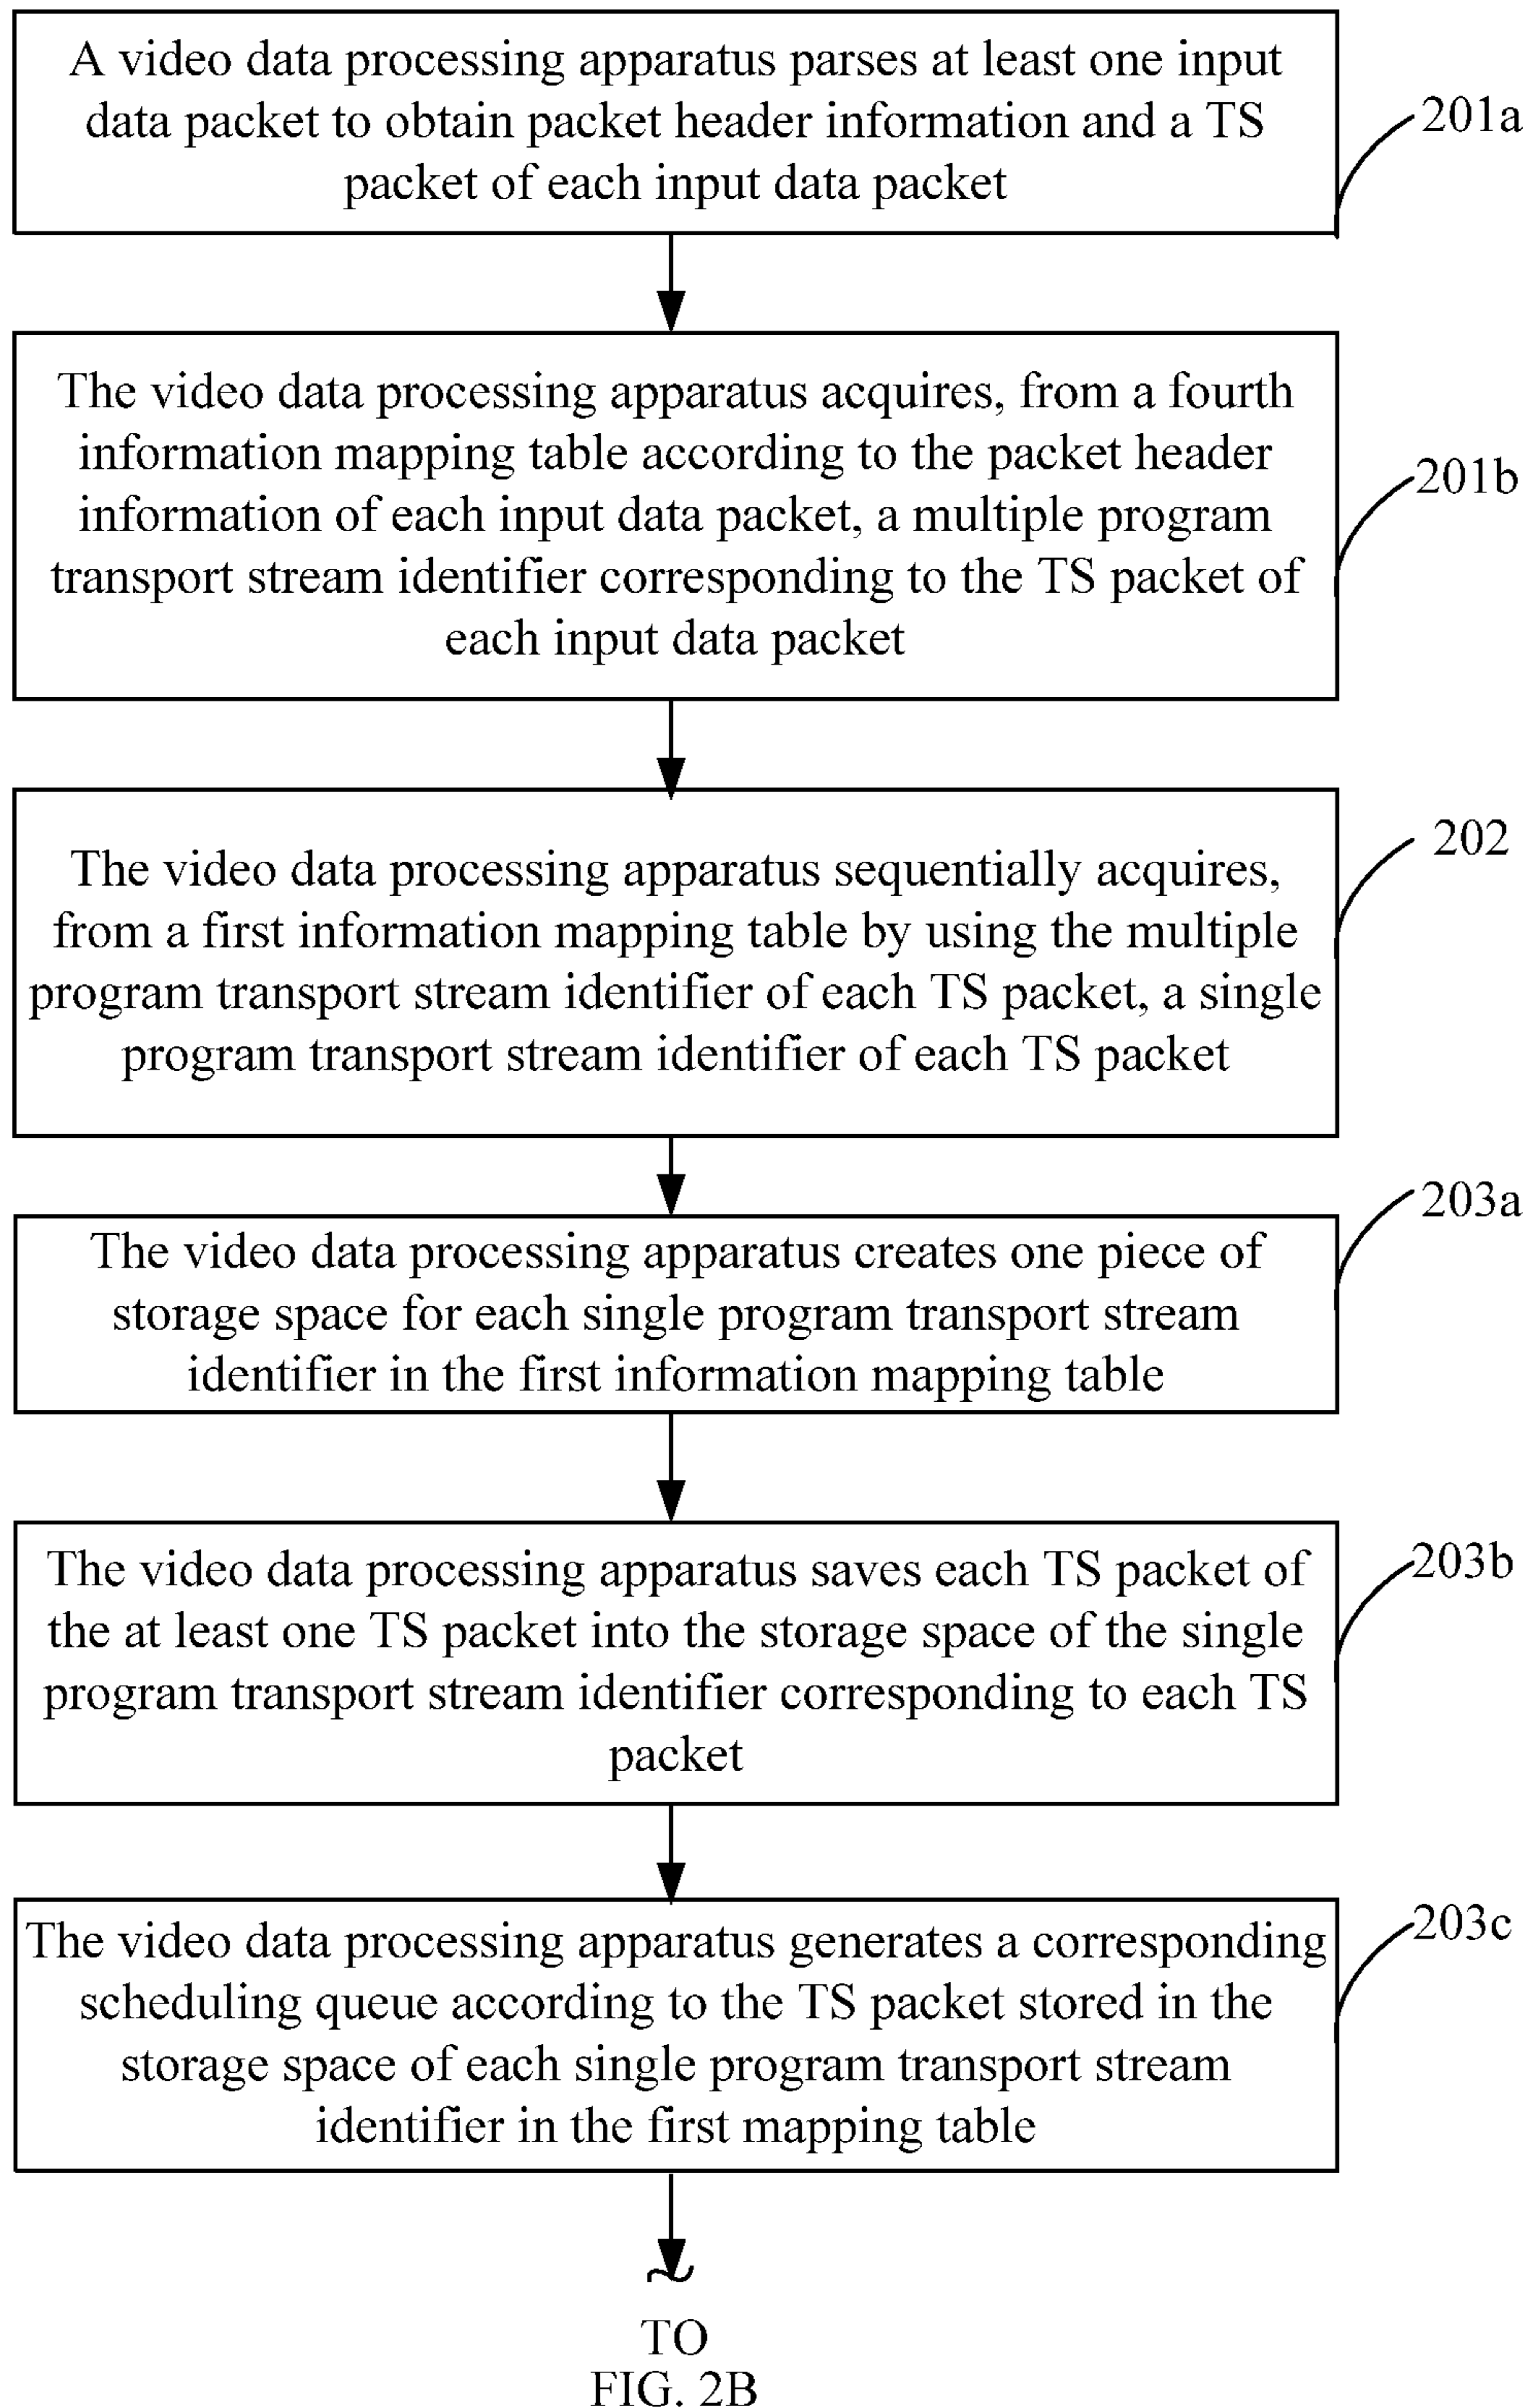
A video data processing apparatus parses at least one input data packet to obtain packet header information and a TS packet of each input data packet

201a

The video data processing apparatus acquires, from a fourth information mapping table according to the packet header information of each input data packet, a multiple program transport stream identifier corresponding to the TS packet of each input data packet

201b

202

The video data processing apparatus sequentially acquires, from a first information mapping table by using the multiple program transport stream identifier of each TS packet, a single program transport stream identifier of each TS packet

203a

The video data processing apparatus creates one piece of storage space for each single program transport stream identifier in the first information mapping table

The video data processing apparatus saves each TS packet of the at least one TS packet into the storage space of the single program transport stream identifier corresponding to each TS packet

203b

The video data processing apparatus generates a corresponding scheduling queue according to the TS packet stored in the storage space of each single program transport stream identifier in the first mapping table

203c

TO
FIG. 2B